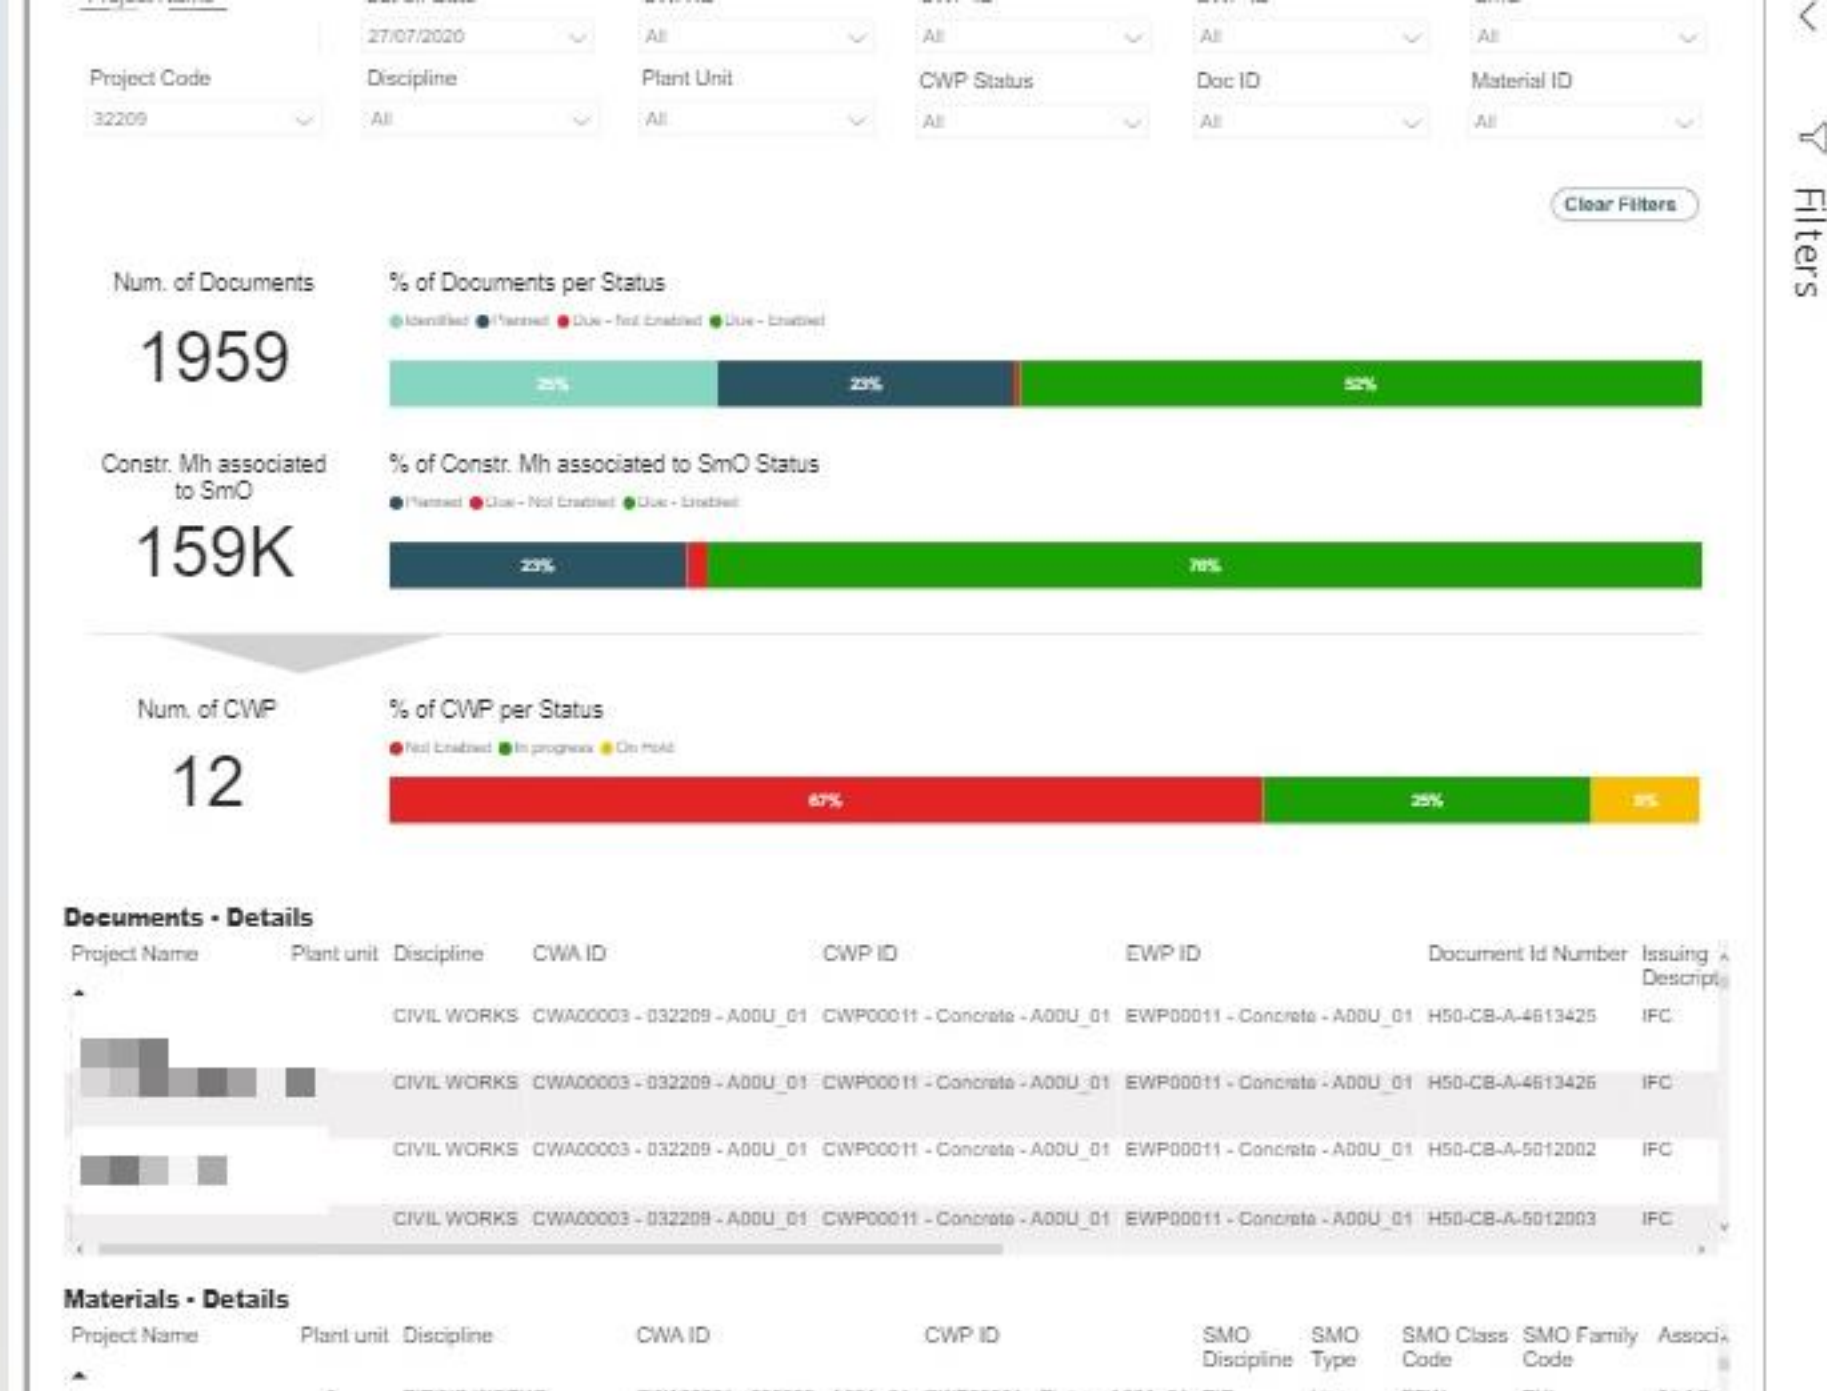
27/07/2020 All All All All

Project Code
32209

Discipline
All

Plant Unit
All

CWP Status
All

Doc ID
All

Material ID
All

Clear Filters

Filters

Num. of Documents
1959

% of Documents per Status
Identified Planned Due - Not Enabled Due - Enabled
25% 23% 52%

Constr. Mh associated to SmO
159K

% of Constr. Mh associated to SmO Status
Planned Due - Not Enabled Due - Enabled
23% 76%

Num. of CWP
12

% of CWP per Status
Not Enabled In progress On Hold
67% 25% 8%

Documents - Details

| Project Name | Plant unit | Discipline | CWA ID | CWP ID | EWP ID | Document Id Number | Issuing Descript |
|---|---|---|---|---|---|---|---|
| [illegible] | | CIVIL WORKS | CWA00003 - 032209 - A00U_01 | CWP00011 - Concrete - A00U_01 | EWP00011 - Concrete - A00U_01 | H50-CB-A-4613425 | IFC |
| | | CIVIL WORKS | CWA00003 - 032209 - A00U_01 | CWP00011 - Concrete - A00U_01 | EWP00011 - Concrete - A00U_01 | H50-CB-A-4613426 | IFC |
| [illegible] | | CIVIL WORKS | CWA00003 - 032209 - A00U_01 | CWP00011 - Concrete - A00U_01 | EWP00011 - Concrete - A00U_01 | H50-CB-A-5012002 | IFC |
| | | CIVIL WORKS | CWA00003 - 032209 - A00U_01 | CWP00011 - Concrete - A00U_01 | EWP00011 - Concrete - A00U_01 | H50-CB-A-5012003 | IFC |

Materials - Details

| Project Name | Plant unit | Discipline | CWA ID | CWP ID | SMO Discipline | SMO Type | SMO Class Code | SMO Family Code | Associ |
|---|---|---|---|---|---|---|---|---|---|